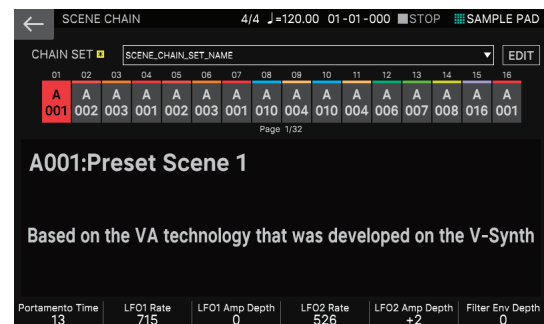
SCENE CHAIN 4/4 ♩=120.00 01-01-000 STOP SAMPLE PAD

CHAIN SET SCENE_CHAIN_SET_NAME EDIT

| 01 | 02 | 03 | 04 | 05 | 06 | 07 | 08 | 09 | 10 | 11 | 12 | 13 | 14 | 15 | 16 |
|---|---|---|---|---|---|---|---|---|---|---|---|---|---|---|---|
| A 001 | A 002 | A 003 | A 001 | A 002 | A 003 | A 001 | A 010 | A 004 | A 010 | A 004 | A 006 | A 007 | A 008 | A 016 | A 001 |

Page 1/32

A001:Preset Scene 1

Based on the VA technology that was developed on the V-Synth

| Portamento Time | LFO1 Rate | LFO1 Amp Depth | LFO2 Rate | LFO2 Amp Depth | Filter Env Depth |
|---|---|---|---|---|---|
| 13 | 715 | 0 | 526 | +2 | 0 |